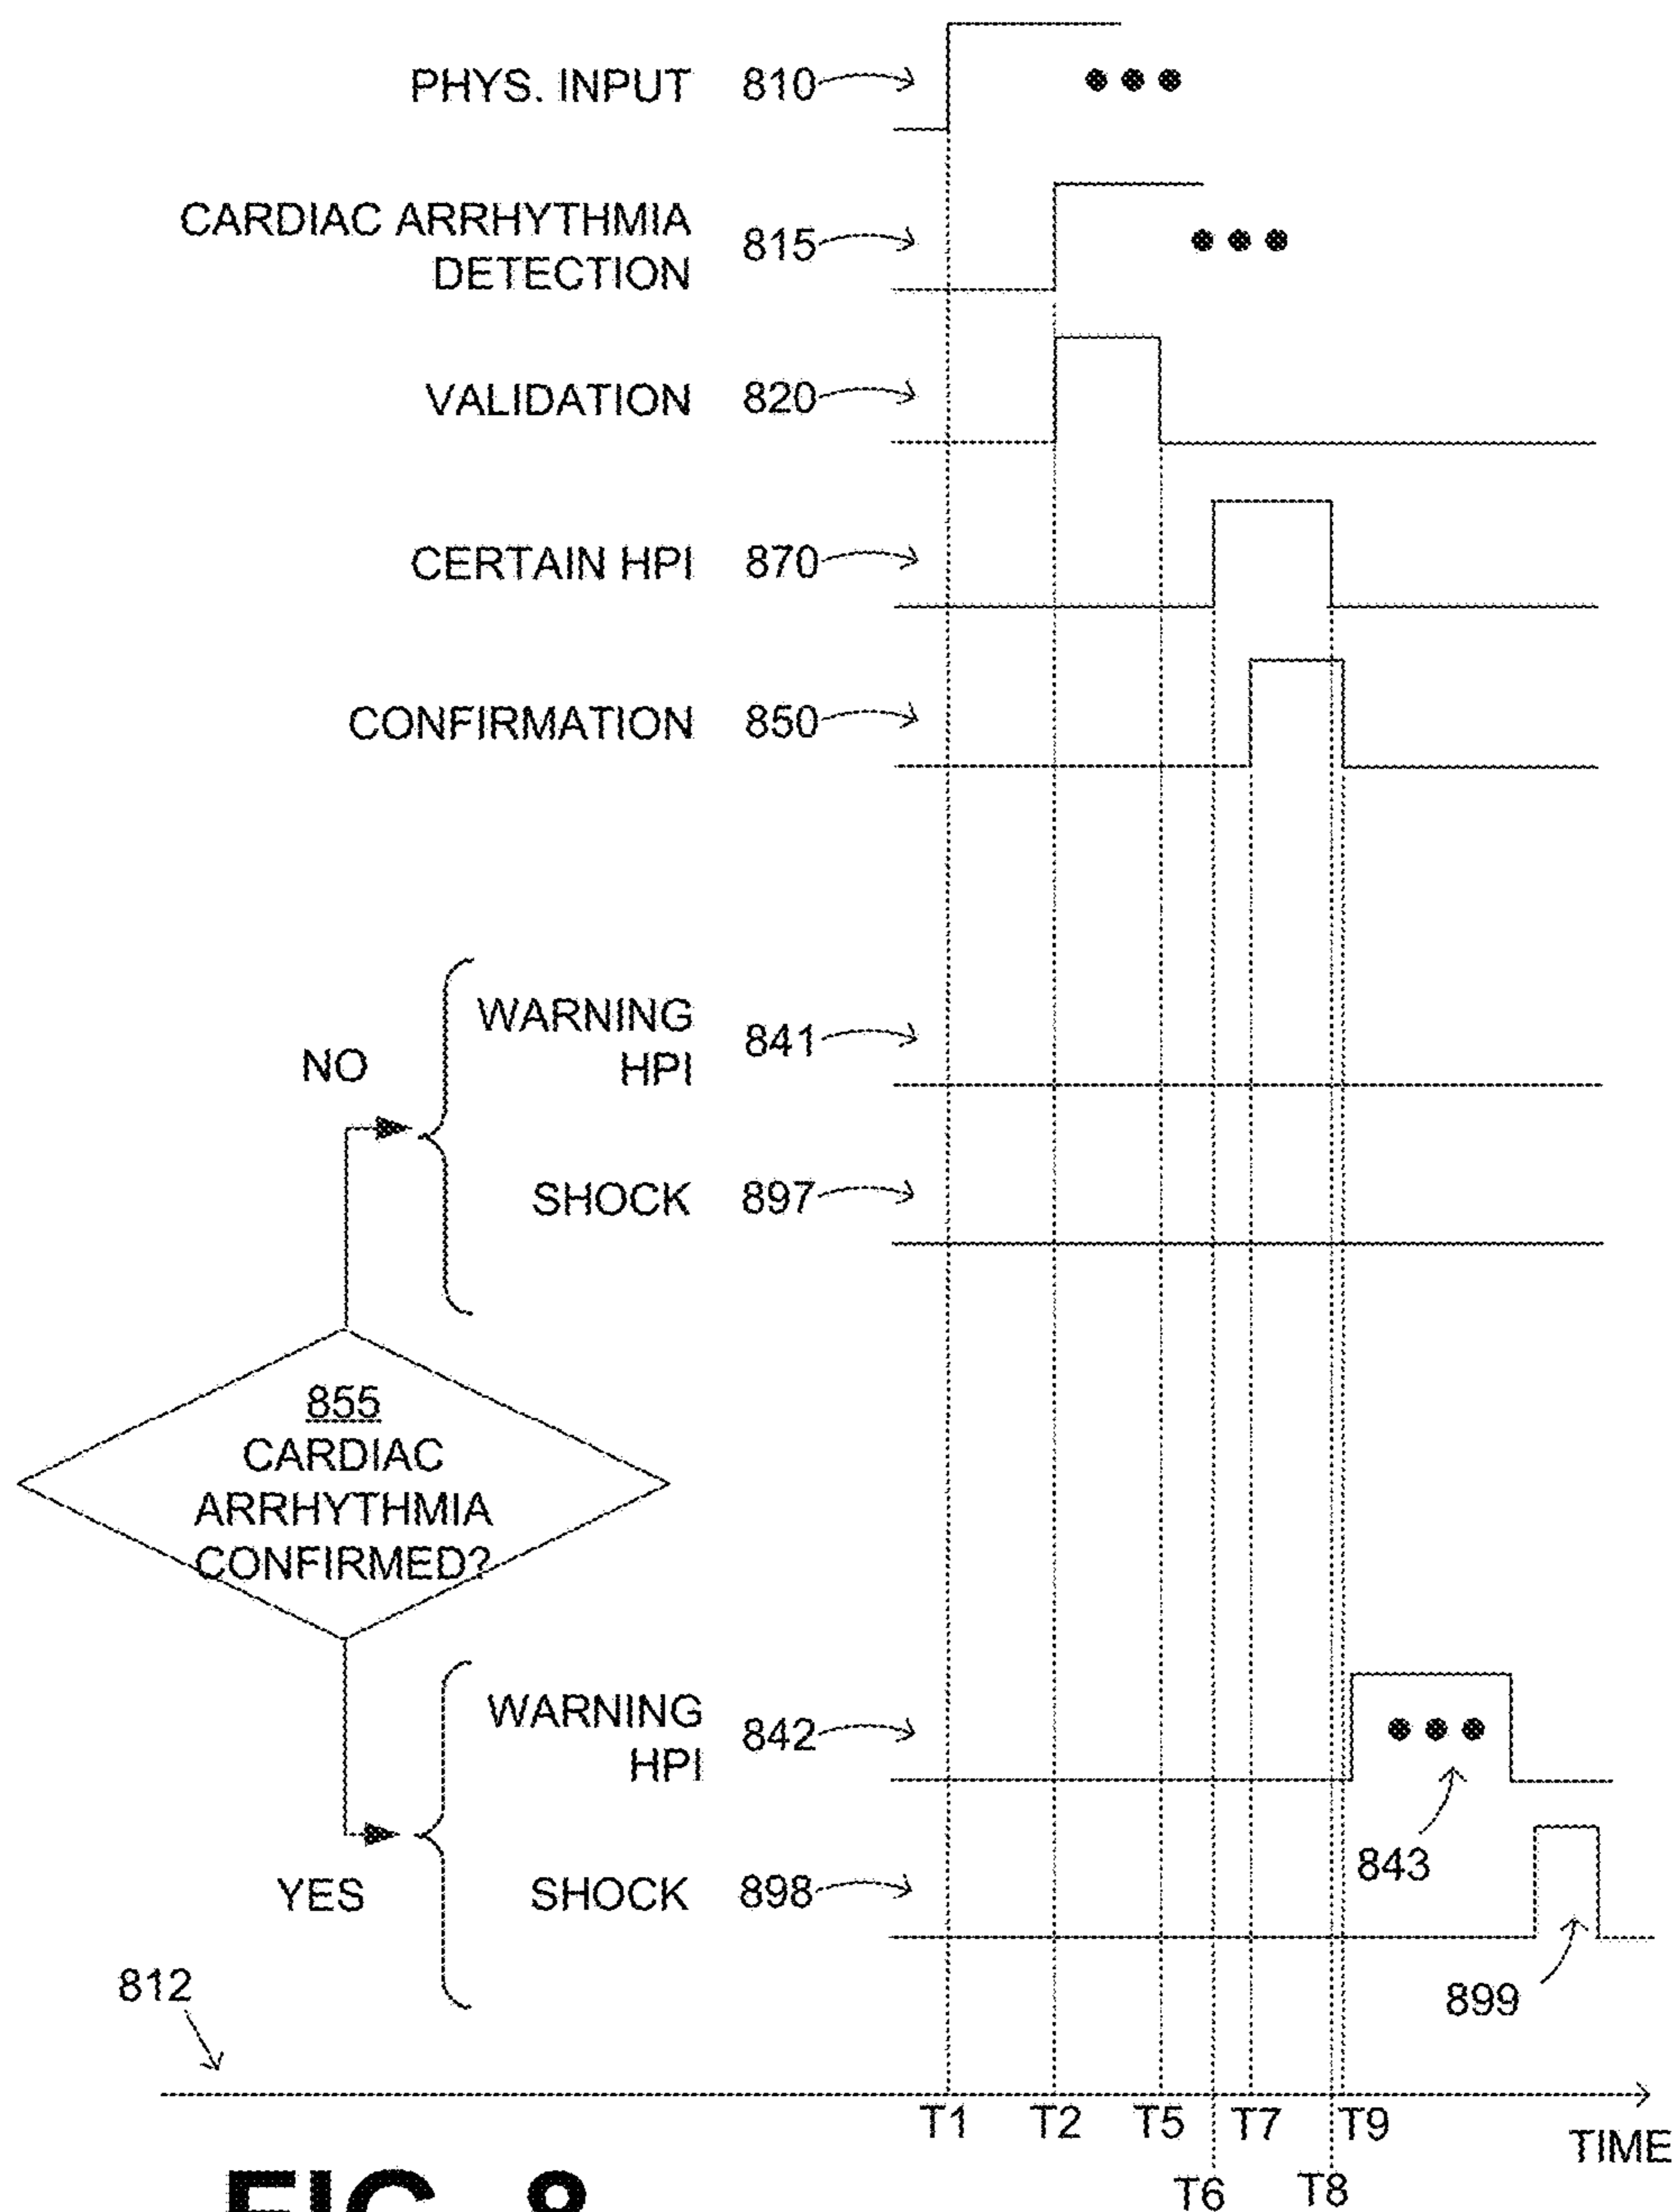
PHYS. INPUT 810

CARDIAC ARRHYTHMIA DETECTION 815

VALIDATION 820

CERTAIN HPI 870

CONFIRMATION 850

NO

WARNING HPI 841

SHOCK 897

855
CARDIAC ARRHYTHMIA CONFIRMED?

WARNING HPI 842

843

YES

SHOCK 898

899

812

T1 T2 T5 T6 T7 T8 T9 TIME

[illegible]